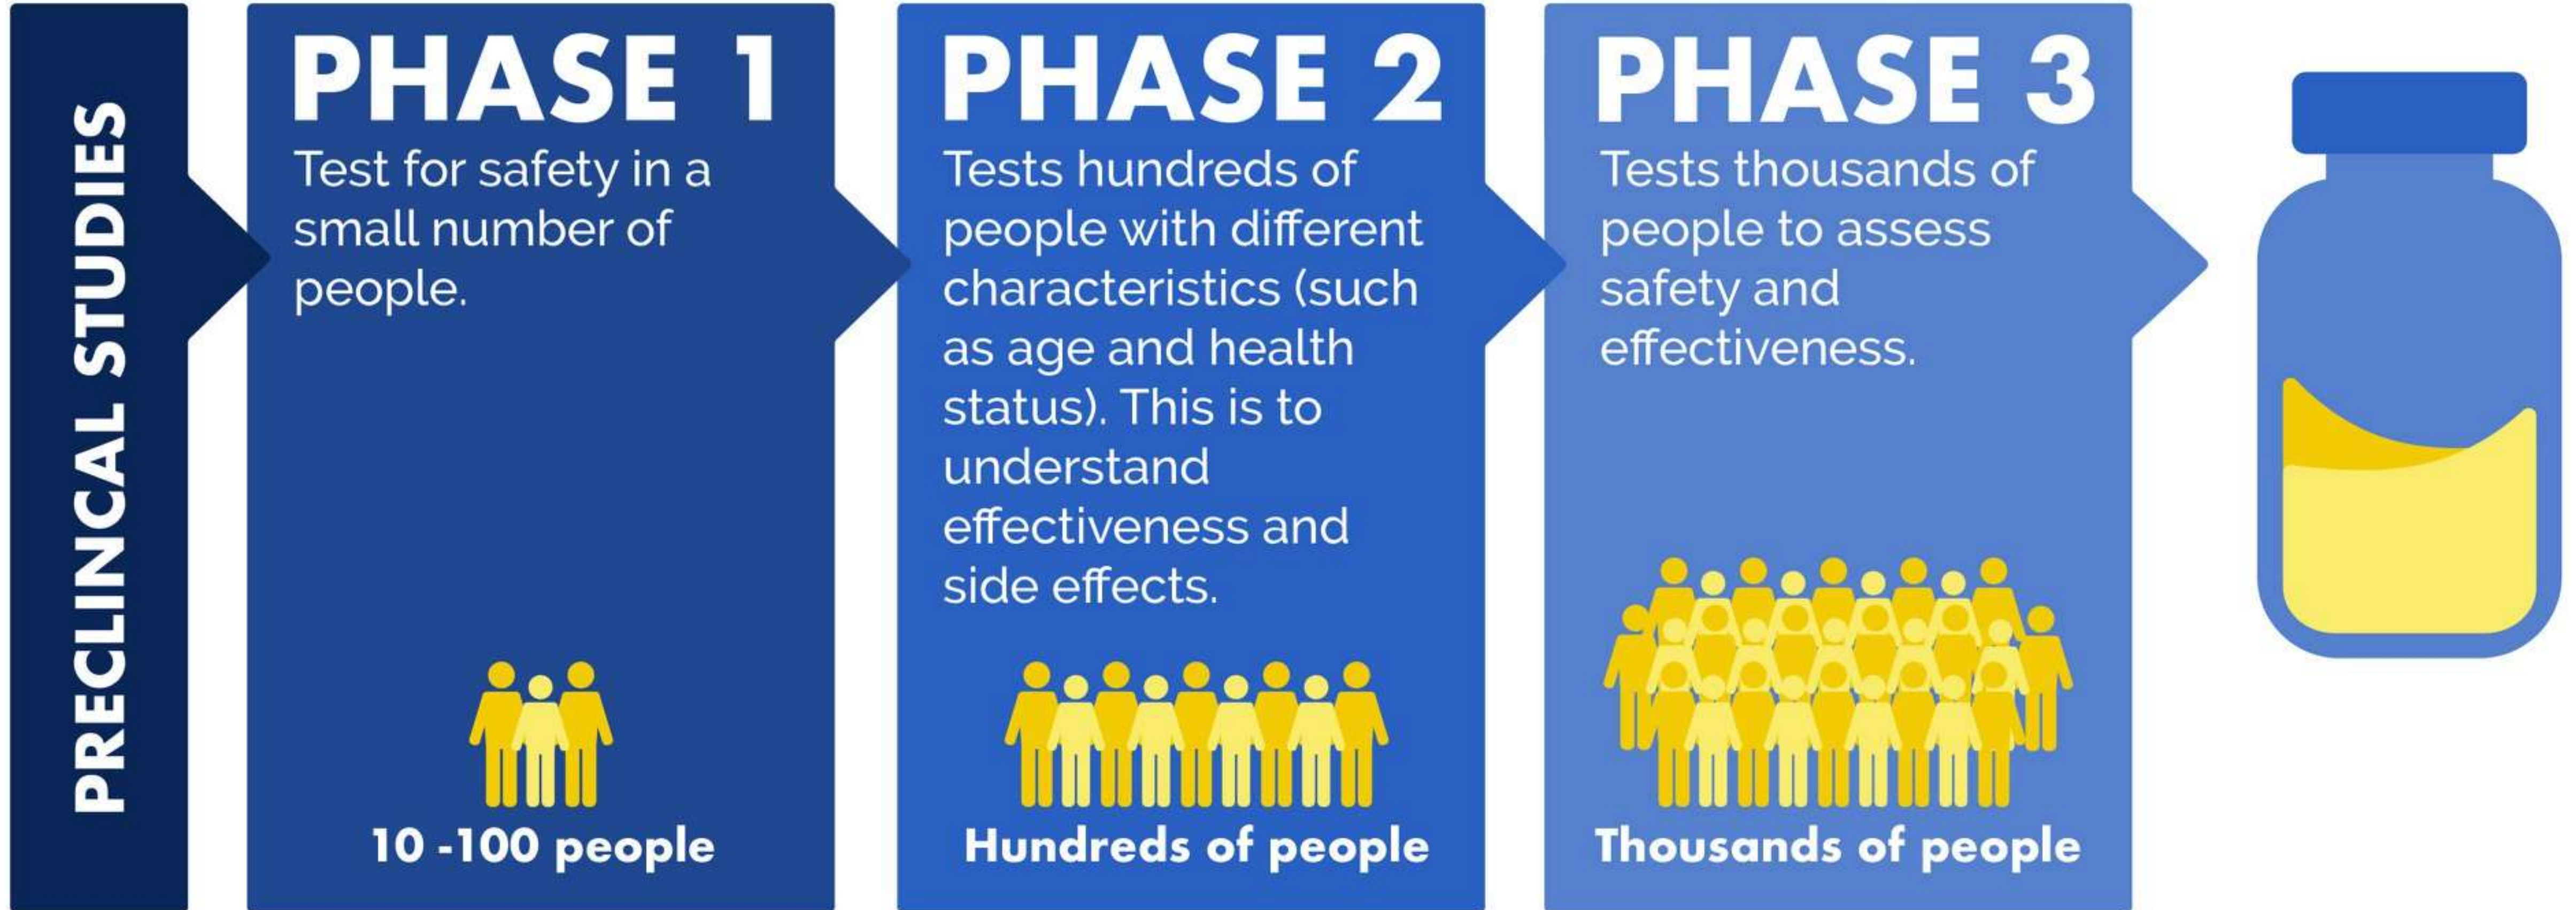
PRECLINCAL STUDIES

PHASE 1

Test for safety in a small number of people.

10 -100 people

PHASE 2

Tests hundreds of people with different characteristics (such as age and health status). This is to understand effectiveness and side effects.

Hundreds of people

PHASE 3

Tests thousands of people to assess safety and effectiveness.

Thousands of people